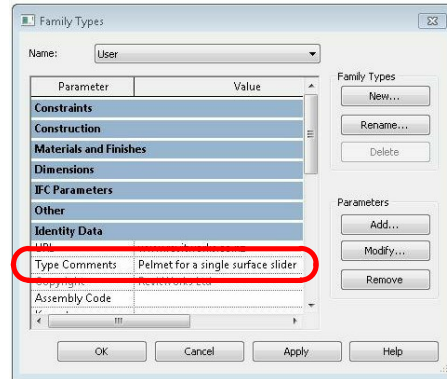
Family Types

Name: User

| Parameter | Value |
|---|---|
| Constraints | |
| Construction | |
| Materials and Finishes | |
| Dimensions | |
| IFC Parameters | |
| Other | |
| Identity Data | |
| URL | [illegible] |
| Type Comments | Pelmet for a single surface slider |
| Copyright | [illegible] |
| Assembly Code | |
| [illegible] | |

Family Types
New...
Rename...
Delete

Parameters
Add...
Modify...
Remove

OK
Cancel
Apply
Help